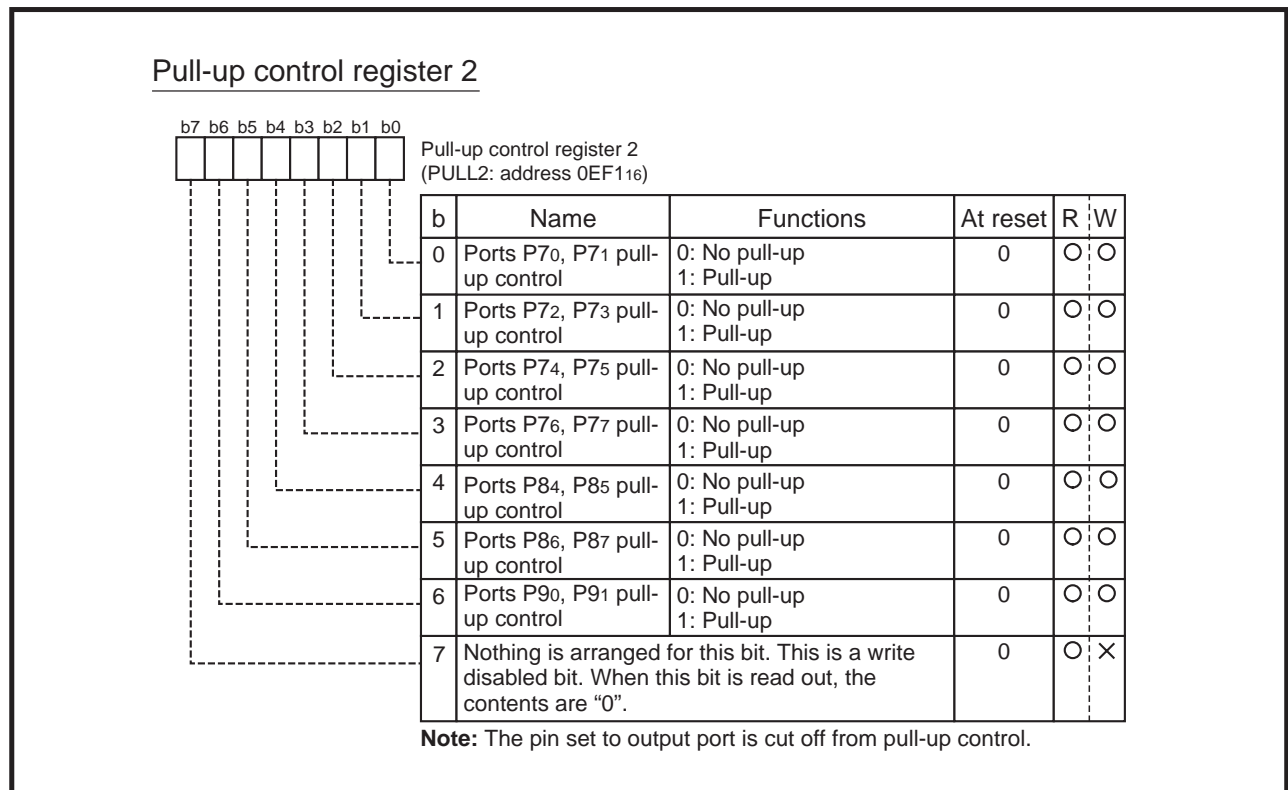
Pull-up control register 2

b7 b6 b5 b4 b3 b2 b1 b0

Pull-up control register 2
(PULL2: address $0EF1_{16}$)

| b | Name | Functions | At reset | R | W |
|---|---|---|---|---|---|
| 0 | Ports $P7_0$, $P7_1$ pull-up control | 0: No pull-up 1: Pull-up | 0 | O | O |
| 1 | Ports $P7_2$, $P7_3$ pull-up control | 0: No pull-up 1: Pull-up | 0 | O | O |
| 2 | Ports $P7_4$, $P7_5$ pull-up control | 0: No pull-up 1: Pull-up | 0 | O | O |
| 3 | Ports $P7_6$, $P7_7$ pull-up control | 0: No pull-up 1: Pull-up | 0 | O | O |
| 4 | Ports $P8_4$, $P8_5$ pull-up control | 0: No pull-up 1: Pull-up | 0 | O | O |
| 5 | Ports $P8_6$, $P8_7$ pull-up control | 0: No pull-up 1: Pull-up | 0 | O | O |
| 6 | Ports $P9_0$, $P9_1$ pull-up control | 0: No pull-up 1: Pull-up | 0 | O | O |
| 7 | Nothing is arranged for this bit. This is a write disabled bit. When this bit is read out, the contents are "0". | | 0 | O | × |

**Note:** The pin set to output port is cut off from pull-up control.